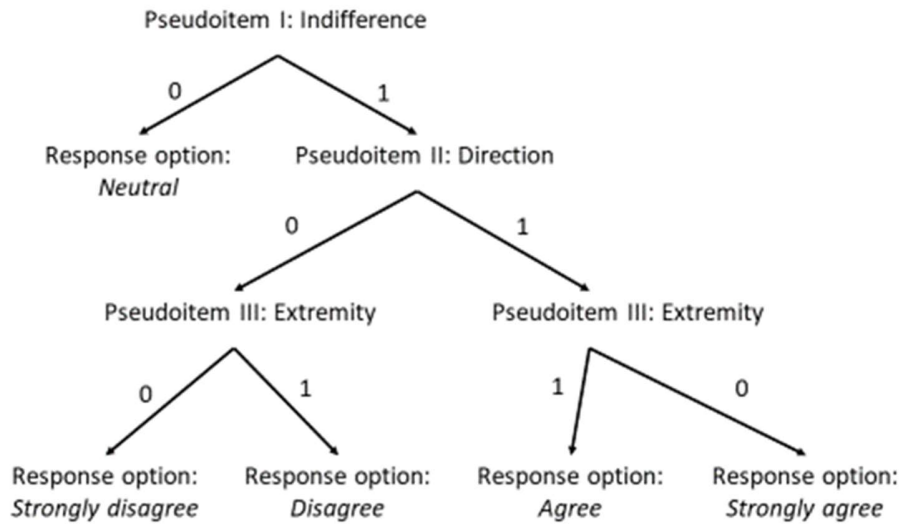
Pseudoitem I: Indifference

0

1

Response option:
Neutral

Pseudoitem II: Direction

0

1

Pseudoitem III: Extremity

Pseudoitem III: Extremity

0

1

1

0

Response option:
Strongly disagree

Response option:
Disagree

Response option:
Agree

Response option:
Strongly agree